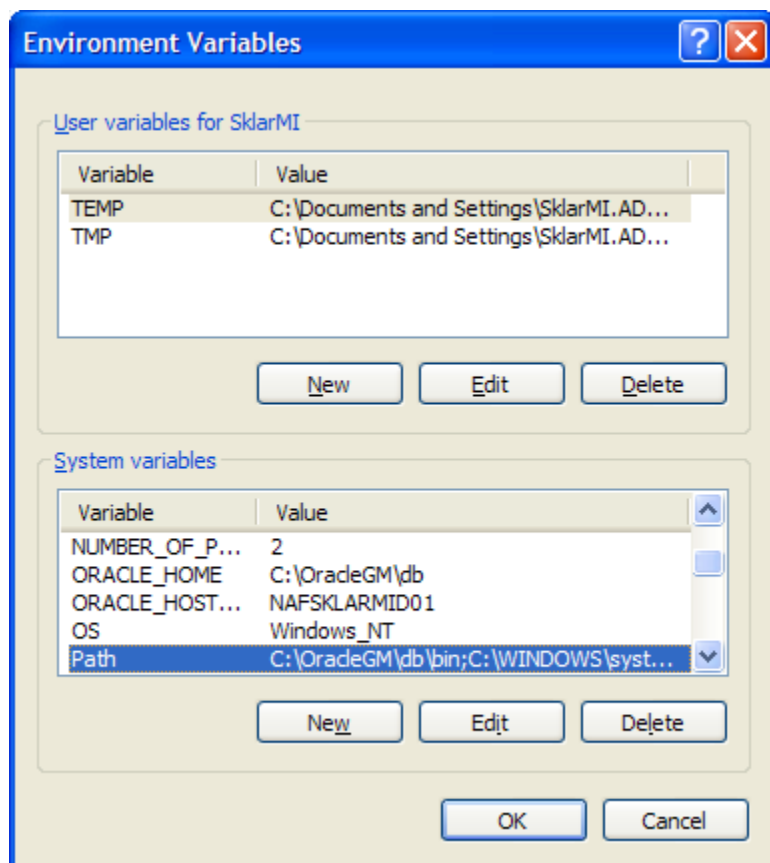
Environment Variables

?

User variables for SklarMI

| Variable | Value |
|---|---|
| TEMP | C:\Documents and Settings\SklarMI.AD... |
| TMP | C:\Documents and Settings\SklarMI.AD... |

New | Edit | Delete

System variables

| Variable | Value |
|---|---|
| NUMBER_OF_P... | 2 |
| ORACLE_HOME | C:\OracleGM\db |
| ORACLE_HOST... | NAFSKLARMID01 |
| OS | Windows_NT |
| Path | C:\OracleGM\db\bin;C:\WINDOWS\syst... |

New | Edit | Delete

OK | Cancel